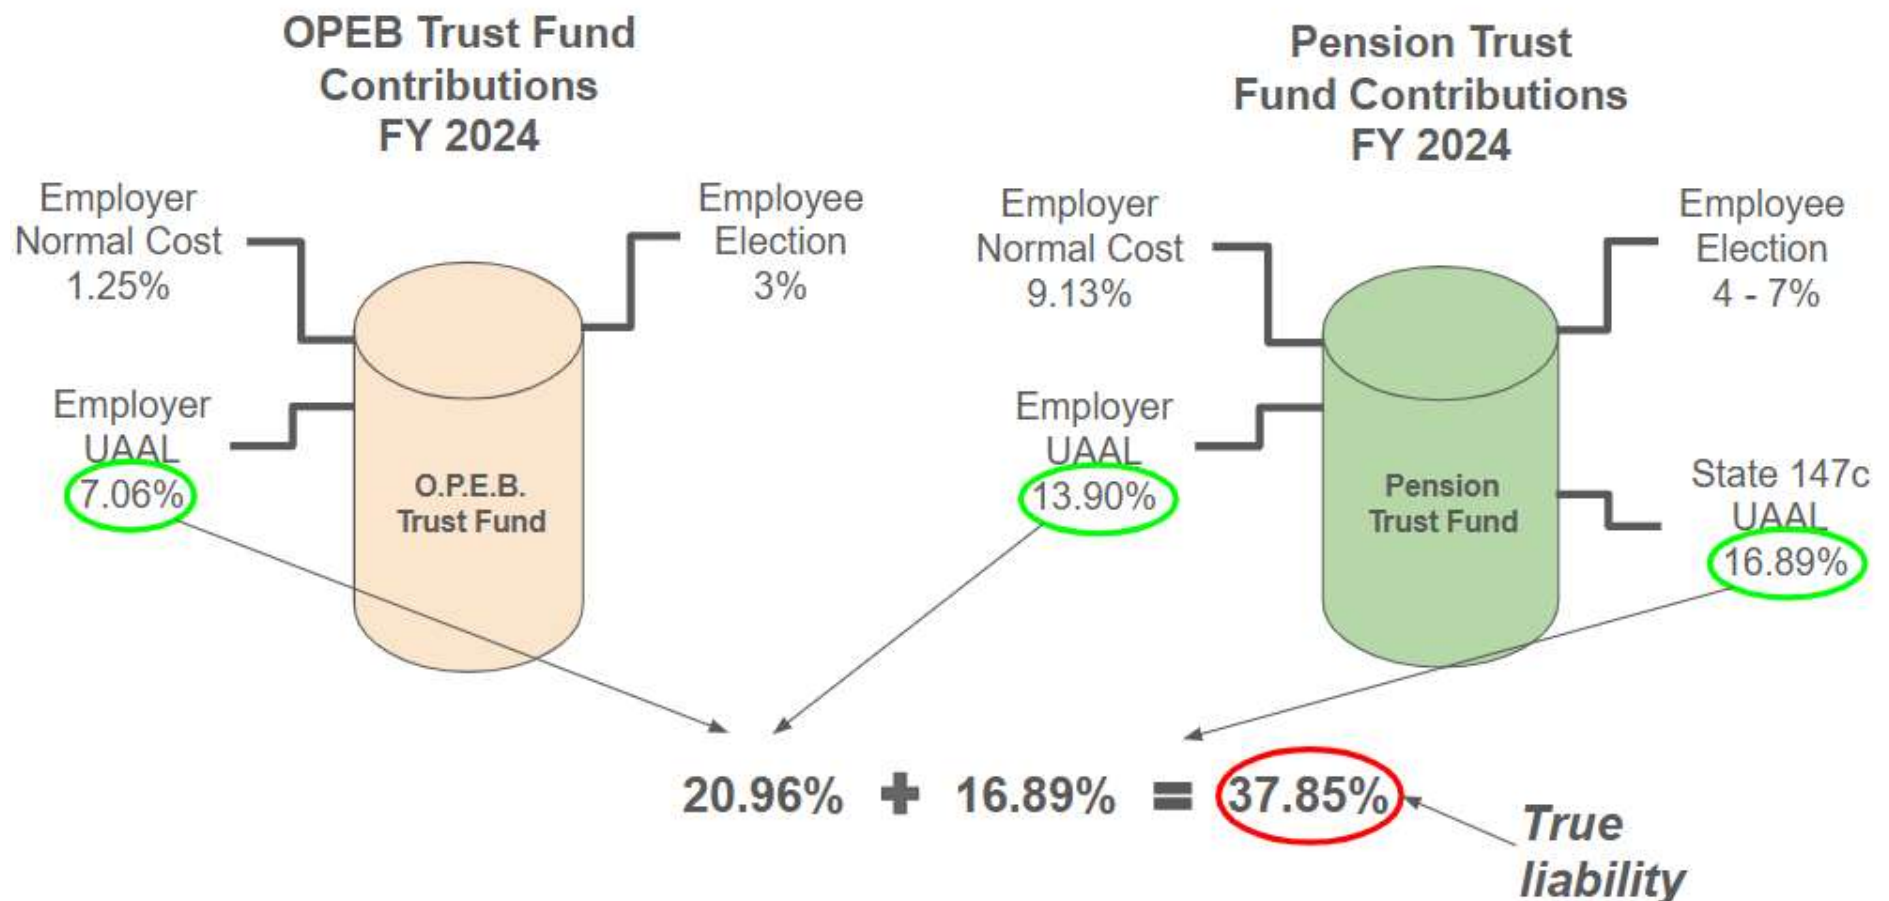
OPEB Trust Fund Contributions FY 2024

Employer Normal Cost 1.25%

Employee Election 3%

Employer UAAL 7.06%

O.P.E.B. Trust Fund

Pension Trust Fund Contributions FY 2024

Employer Normal Cost 9.13%

Employee Election 4 - 7%

Employer UAAL 13.90%

Pension Trust Fund

State 147c UAAL 16.89%

20.96% + 16.89% = 37.85%

True liability